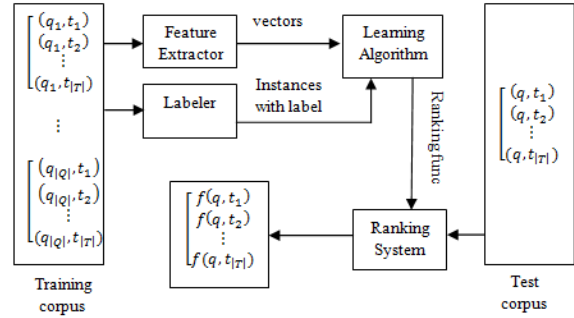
$(q_1, t_1)$
$(q_1, t_2)$
$\vdots$
$(q_1, t_{|T|})$

$\vdots$

$(q_{|Q|}, t_1)$
$(q_{|Q|}, t_2)$
$\vdots$
$(q_{|Q|}, t_{|T|})$

Training corpus

Feature Extractor

vectors

Learning Algorithm

Labeler

Instances with label

Ranking func

$f(q, t_1)$
$f(q, t_2)$
$\vdots$
$f(q, t_{|T|})$

Ranking System

$(q, t_1)$
$(q, t_2)$
$\vdots$
$(q, t_{|T|})$

Test corpus